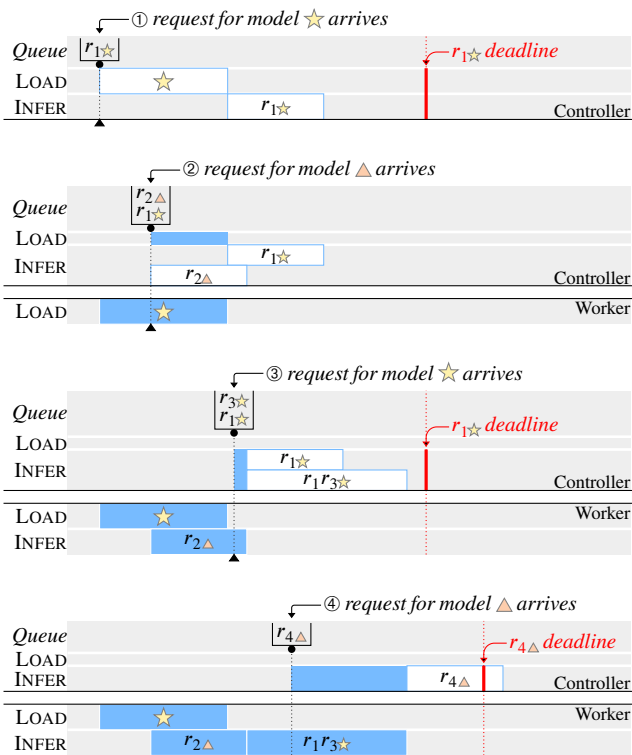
① request for model ☆ arrives

Queue $r_1$☆

LOAD ☆

INFER $r_1$☆

$r_1$☆ deadline

Controller

② request for model △ arrives

Queue $r_2$△ $r_1$☆

LOAD

INFER $r_1$☆ $r_2$△

Controller

LOAD ☆

Worker

③ request for model ☆ arrives

Queue $r_3$☆ $r_1$☆

LOAD

INFER $r_1$☆ $r_1 r_3$☆

$r_1$☆ deadline

Controller

LOAD ☆

INFER $r_2$△

Worker

④ request for model △ arrives

Queue $r_4$△

LOAD

INFER $r_4$△

$r_4$△ deadline

Controller

LOAD ☆

INFER $r_2$△ $r_1 r_3$☆

Worker